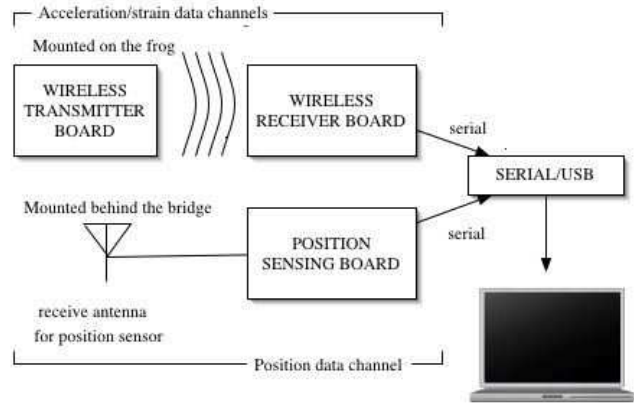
Acceleration/strain data channels

Mounted on the frog

WIRELESS TRANSMITTER BOARD

WIRELESS RECEIVER BOARD

serial

SERIAL/USB

Mounted behind the bridge

serial

POSITION SENSING BOARD

receive antenna for position sensor

Position data channel